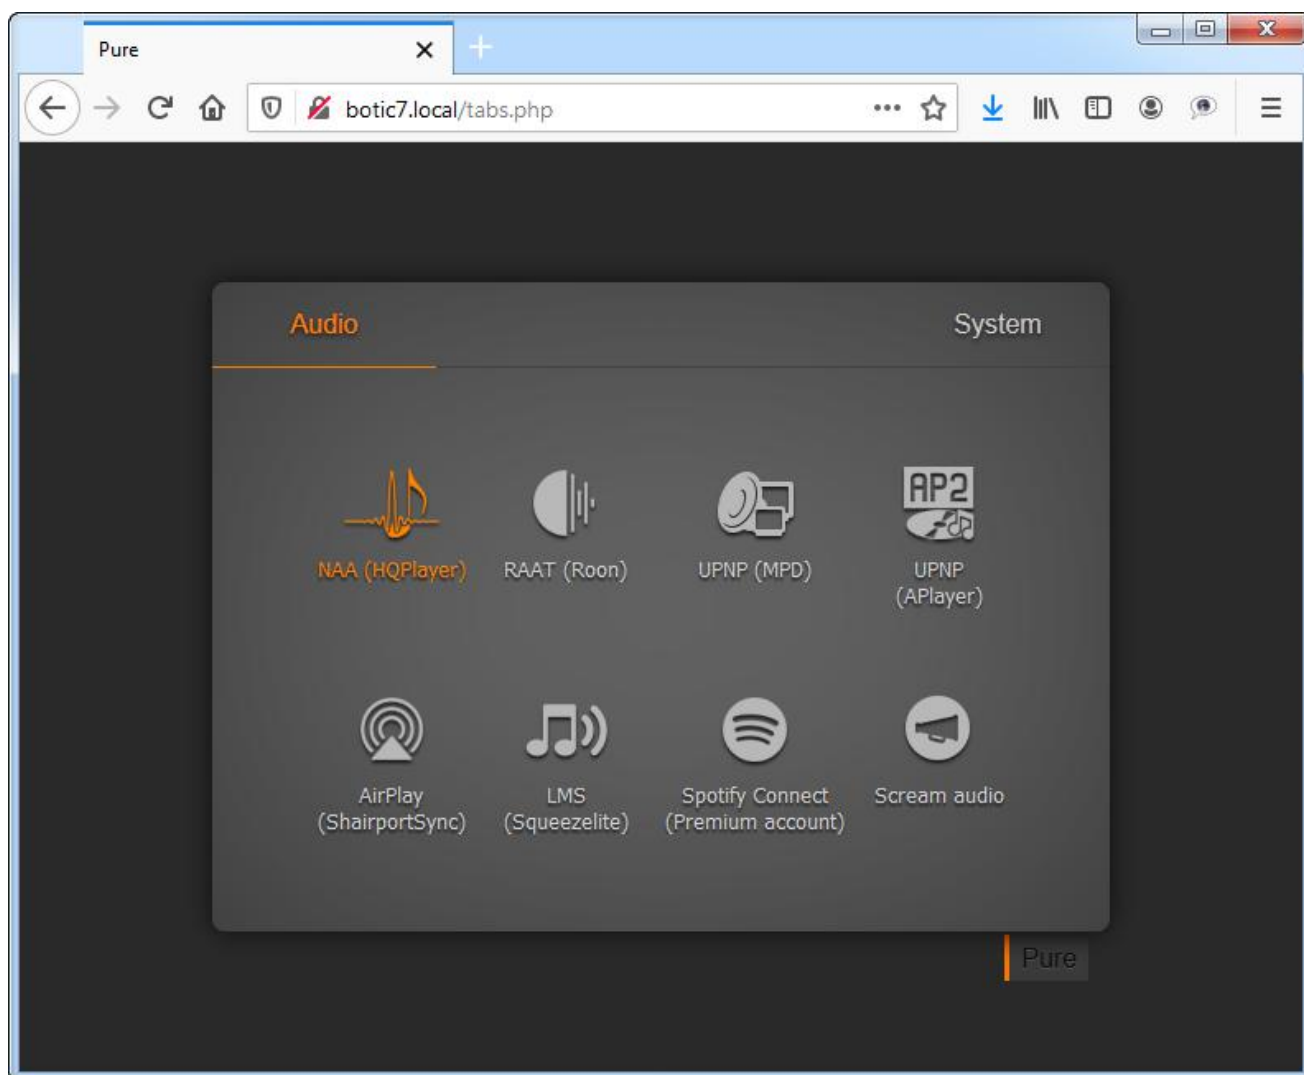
Pure

botic7.local/tabs.php

Audio

System

AP2

NAA (HQPlayer)

RAAT (Roon)

UPNP (MPD)

UPNP (APlayer)

AirPlay (ShairportSync)

LMS (Squeezelite)

Spotify Connect (Premium account)

Scream audio

Pure